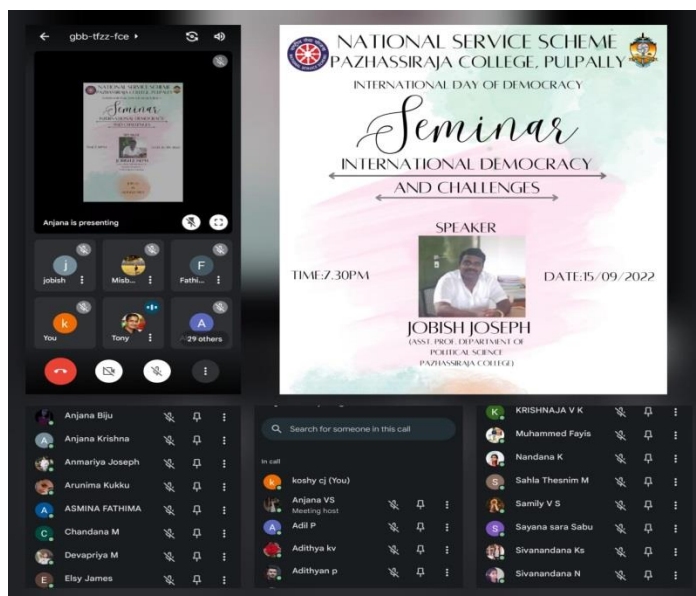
gbb-tfzz-fce

Anjana is presenting

jobish
Misb...
Fathi...
You
Tony
29 others

NATIONAL SERVICE SCHEME
PAZHASSIRAJA COLLEGE, PULPALLY
INTERNATIONAL DAY OF DEMOCRACY
Seminar
INTERNATIONAL DEMOCRACY AND CHALLENGES
SPEAKER
TIME:7.30PM
DATE:15/09/2022
JOBISH JOSEPH
(ASST. PROF. DEPARTMENT OF POLITICAL SCIENCE PAZHASSIRAJA COLLEGE)

Anjana Biju
Anjana Krishna
Anmariya Joseph
Arunima Kukku
ASMINA FATHIMA
Chandana M
Devapriya M
Elsy James

Search for someone in this call
In call
koshy cj (You)
Anjana VS
Meeting host
Adil P
Adithya kv
Adithyan p

KRISHNAJA V K
Muhammed Fayis
Nandana K
Sahla Thesnim M
Samily V S
Sayana sara Sabu
Sivanandana Ks
Sivanandana N